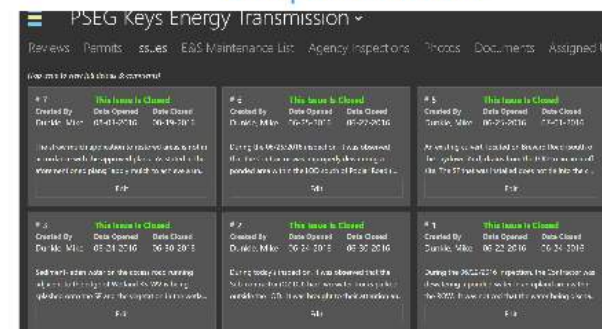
PSEG Keys Energy Transmission ˅

Reviews Permits Issues E&S Maintenance List Agency Inspections Photos Documents Assigned

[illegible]

# 7 This Issue is Closed
Created By Date Opened Date Closed
Dunkle, Mike 07-01-2016 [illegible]
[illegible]
Edit

# 6 This Issue is Closed
Created By Date Opened Date Closed
Dunkle, Mike 06-29-2016 07-02-2016
During the 06-29-2016 inspection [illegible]
Edit

# 5 This Issue is Closed
Created By Date Opened Date Closed
Dunkle, Mike 06-29-2016 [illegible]
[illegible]
Edit

# 4 This Issue is Closed
Created By Date Opened Date Closed
Dunkle, Mike 06-24-2016 06-30-2016
Sediment-laden water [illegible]
Edit

# 2 This Issue is Closed
Created By Date Opened Date Closed
Dunkle, Mike 06-24-2016 06-30-2016
During today's inspection it was observed that the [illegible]
Edit

# 1 This Issue is Closed
Created By Date Opened Date Closed
Dunkle, Mike 06-22-2016 06-24-2016
During the 06/22/2016 inspection, the Contractor was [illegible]
Edit